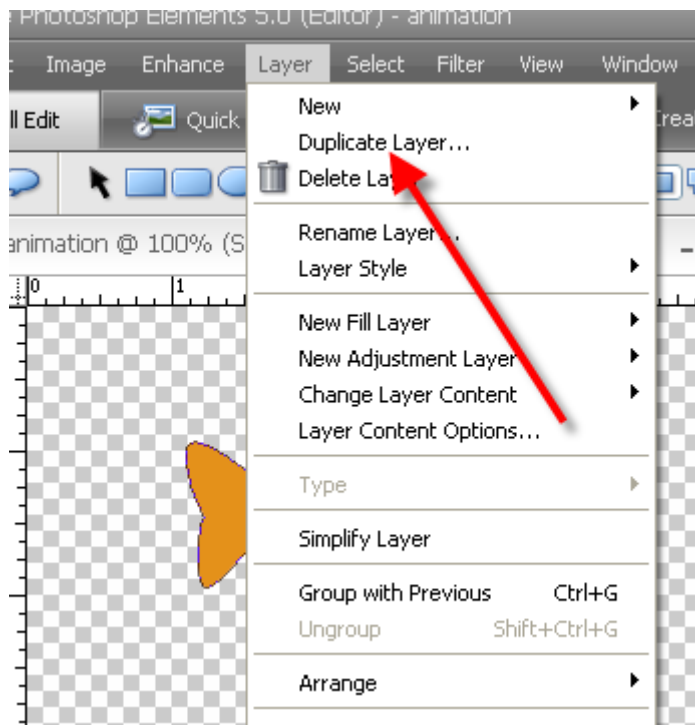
e Photoshop Elements 5.0 (Editor) - animation

Image Enhance Layer Select Filter View Window

ll Edit Quick Crea

animation @ 100% (S

0 1

New
Duplicate Layer...
Delete La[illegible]
Rename Layer...
Layer Style
New Fill Layer
New Adjustment Layer
Change Layer Content
Layer Content Options...
Type
Simplify Layer
Group with Previous Ctrl+G
Ungroup Shift+Ctrl+G
Arrange